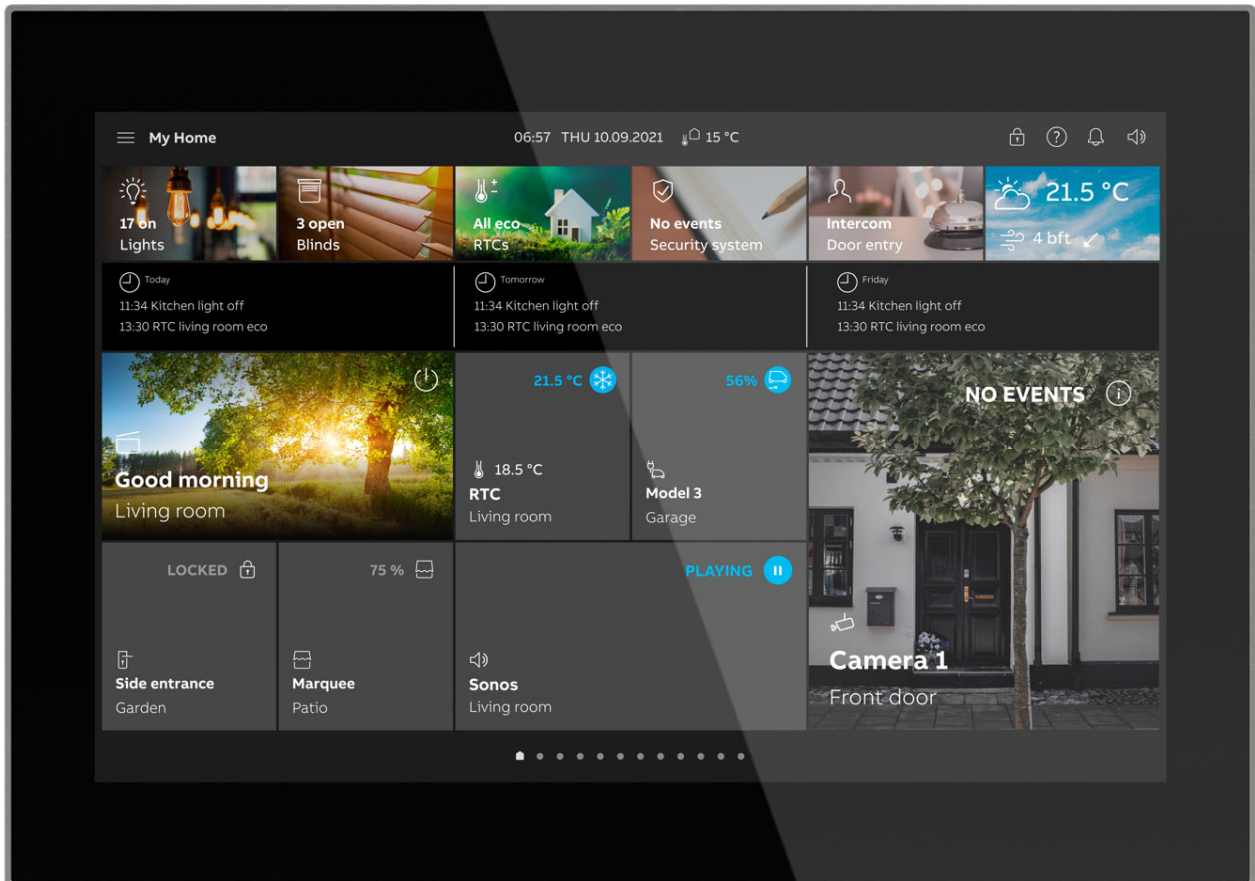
My Home

06:57 THU 10.09.2021 15 °C

17 on
Lights

3 open
Blinds

All eco
RTCs

No events
Security system

Intercom
Door entry

21.5 °C
4 bft

Today
11:34 Kitchen light off
13:30 RTC living room eco

Tomorrow
11:34 Kitchen light off
13:30 RTC living room eco

Friday
11:34 Kitchen light off
13:30 RTC living room eco

Good morning
Living room

21.5 °C
18.5 °C
RTC
Living room

56%
Model 3
Garage

NO EVENTS

Camera 1
Front door

LOCKED
Side entrance
Garden

75 %
Marquee
Patio

PLAYING
Sonos
Living room